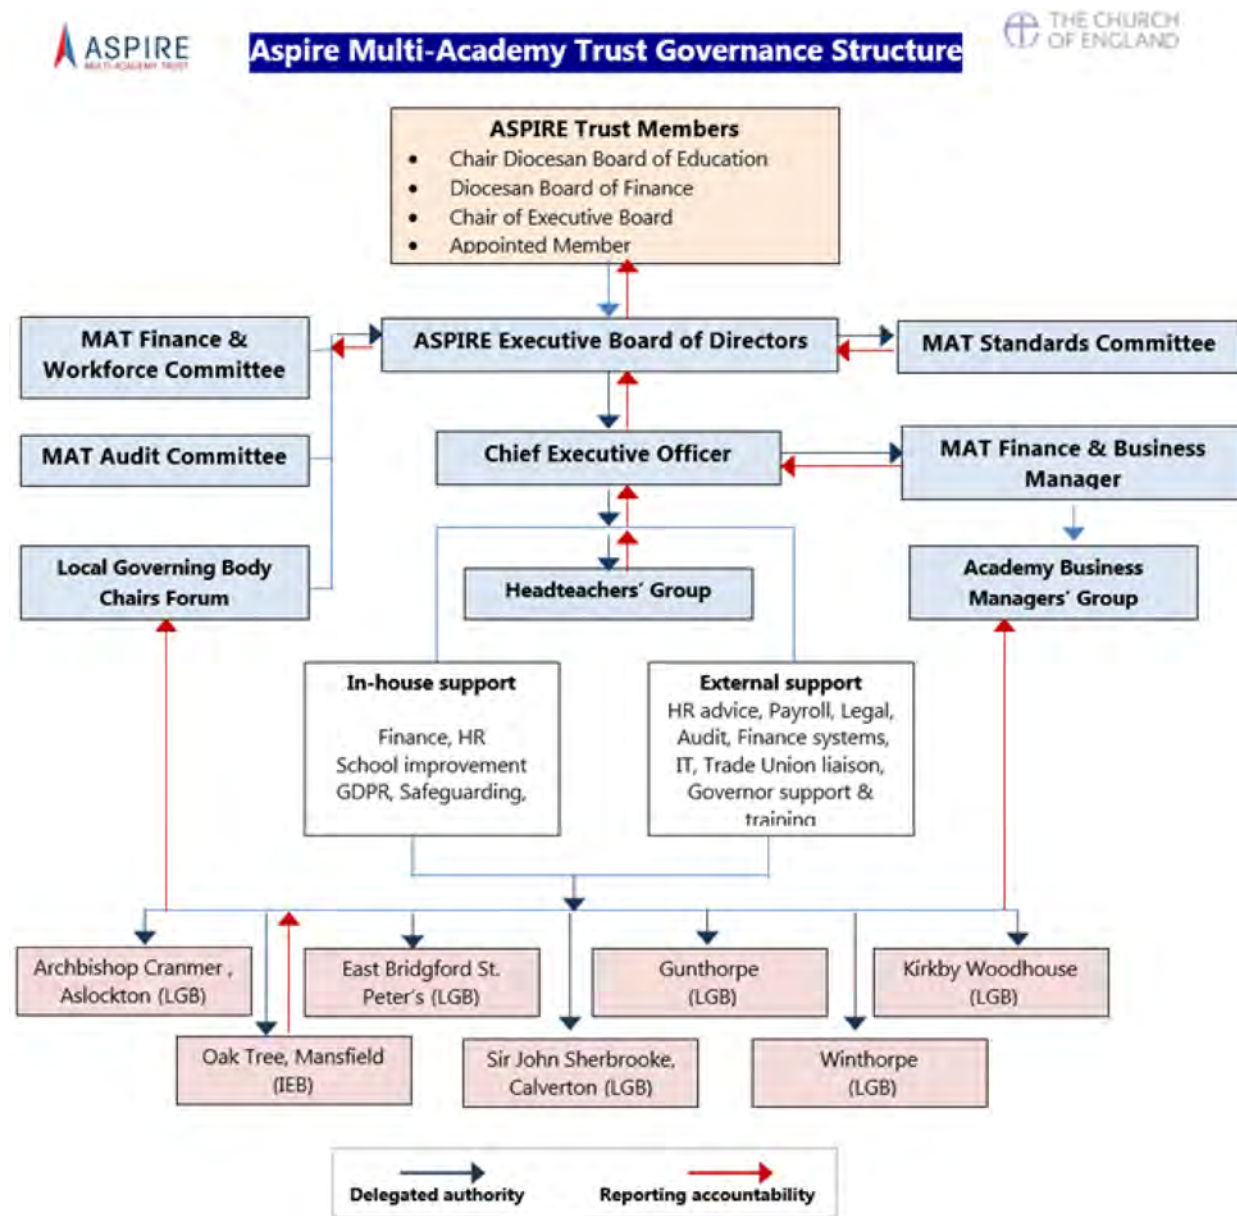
ASPIRE
MULTI-ACADEMY TRUST

Aspire Multi-Academy Trust Governance Structure

THE CHURCH OF ENGLAND

ASPIRE Trust Members
- Chair Diocesan Board of Education
- Diocesan Board of Finance
- Chair of Executive Board
- Appointed Member

MAT Finance & Workforce Committee

ASPIRE Executive Board of Directors

MAT Standards Committee

MAT Audit Committee

Chief Executive Officer

MAT Finance & Business Manager

Local Governing Body Chairs Forum

Headteachers' Group

Academy Business Managers' Group

In-house support
Finance, HR
School improvement
GDPR, Safeguarding,

External support
HR advice, Payroll, Legal, Audit, Finance systems, IT, Trade Union liaison, Governor support & training

Archbishop Cranmer , Aslockton (LGB)

East Bridgford St. Peter's (LGB)

Gunthorpe (LGB)

Kirkby Woodhouse (LGB)

Oak Tree, Mansfield (IEB)

Sir John Sherbrooke, Calverton (LGB)

Winthorpe (LGB)

Delegated authority

Reporting accountability